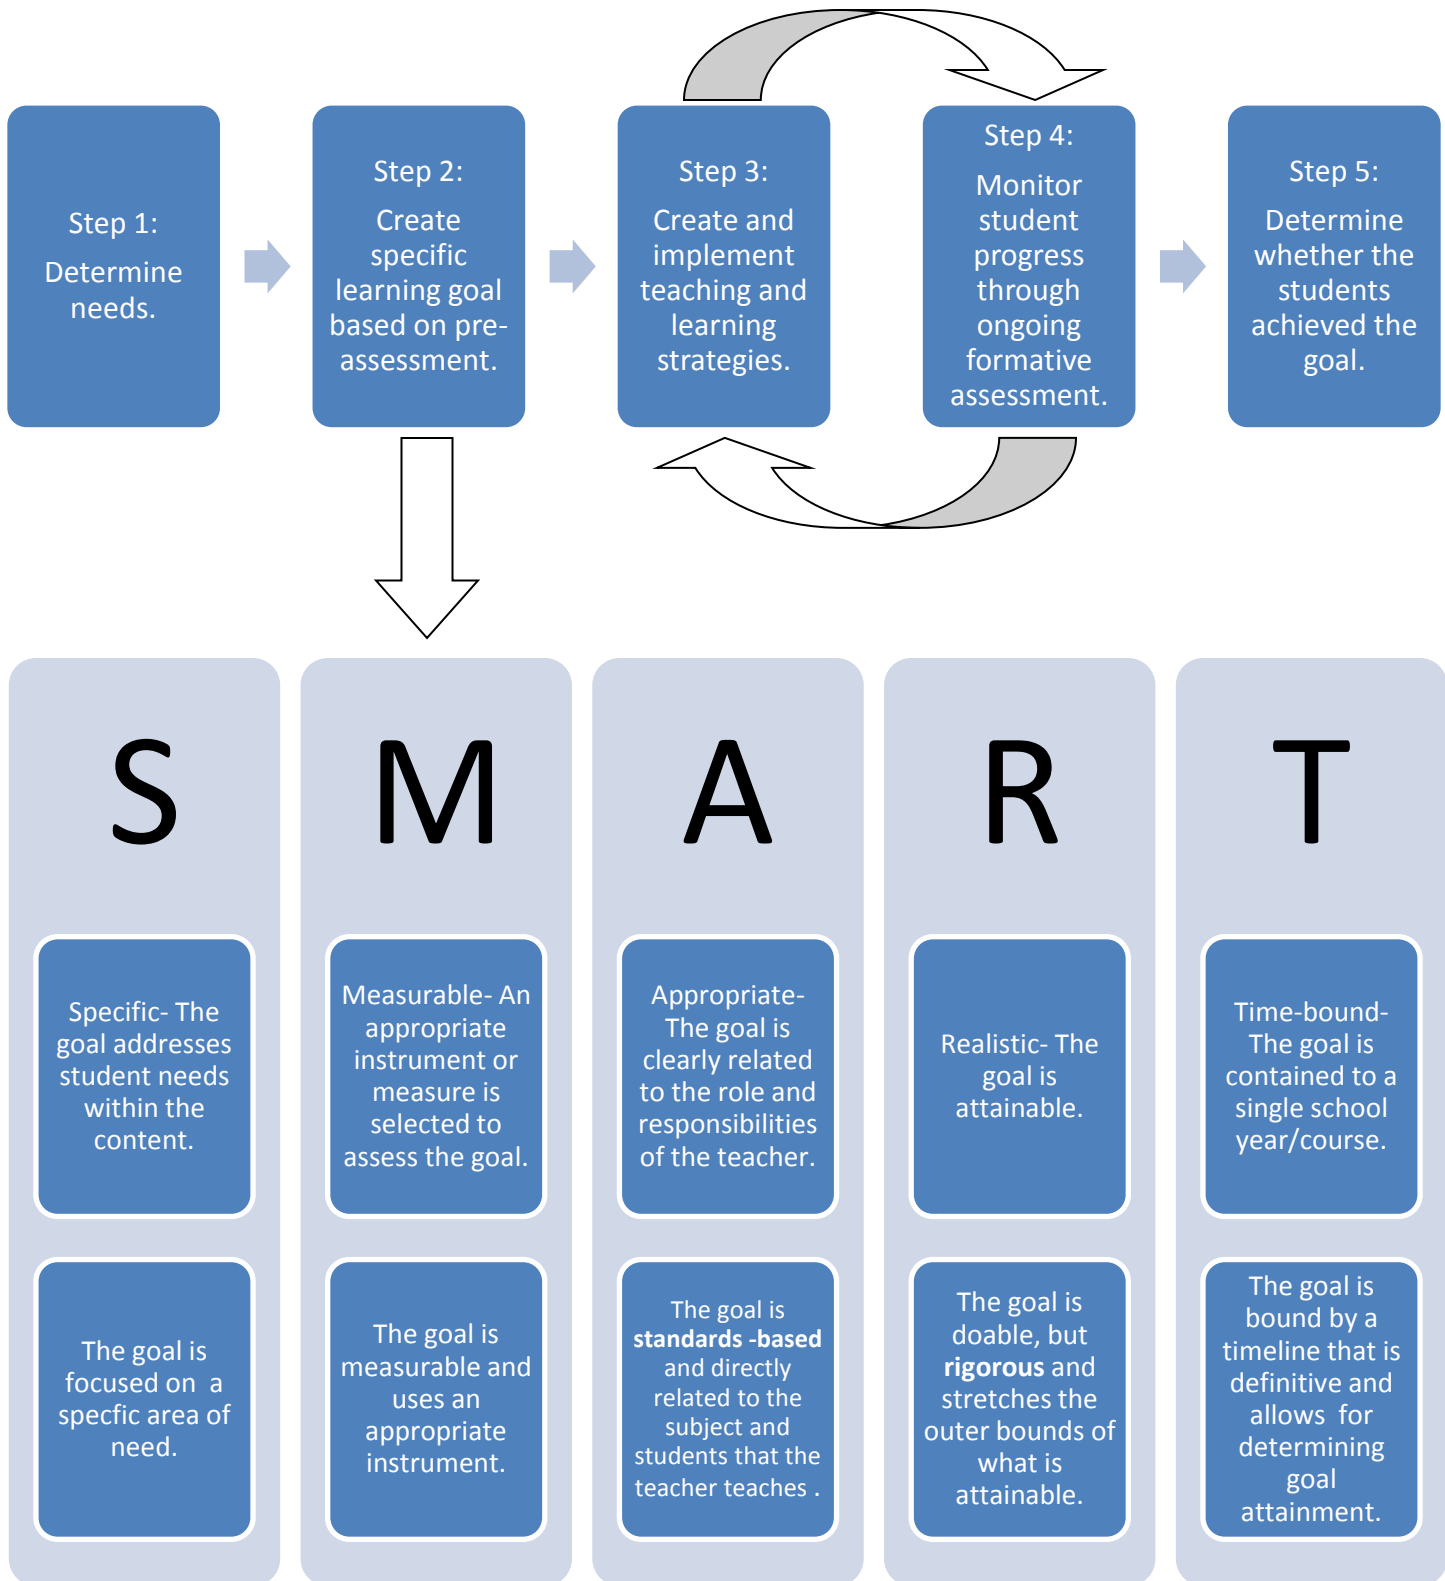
Step 1:
Determine needs.

Step 2:
Create specific learning goal based on pre-assessment.

Step 3:
Create and implement teaching and learning strategies.

Step 4:
Monitor student progress through ongoing formative assessment.

Step 5:
Determine whether the students achieved the goal.

S

Specific- The goal addresses student needs within the content.

The goal is focused on a specfic area of need.

M

Measurable- An appropriate instrument or measure is selected to assess the goal.

The goal is measurable and uses an appropriate instrument.

A

Appropriate- The goal is clearly related to the role and responsibilities of the teacher.

The goal is **standards -based** and directly related to the subject and students that the teacher teaches .

R

Realistic- The goal is attainable.

The goal is doable, but **rigorous** and stretches the outer bounds of what is attainable.

T

Time-bound- The goal is contained to a single school year/course.

The goal is bound by a timeline that is definitive and allows for determining goal attainment.